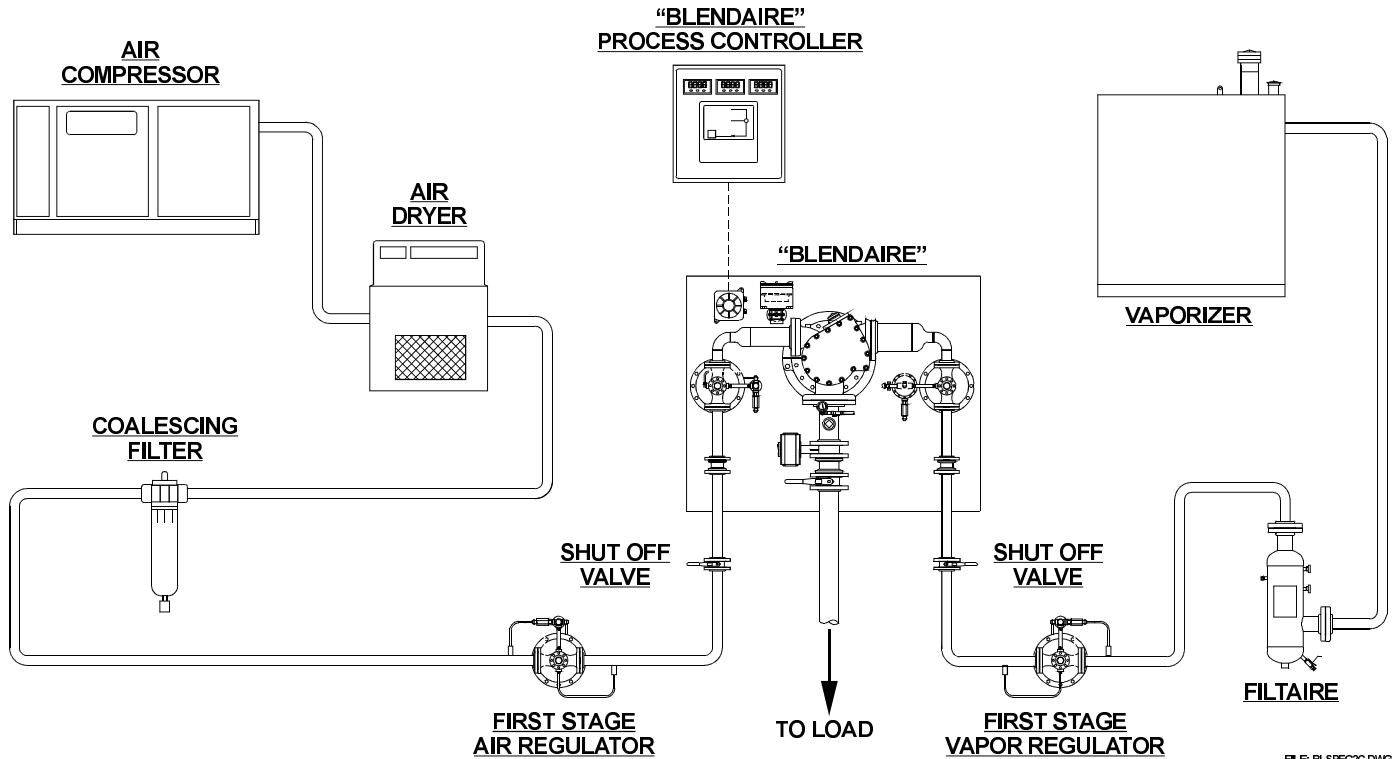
“BLENDAIRE”
PROCESS CONTROLLER

AIR
COMPRESSOR

AIR
DRYER

“BLENDAIRE”

VAPORIZER

COALESCING
FILTER

SHUT OFF
VALVE

SHUT OFF
VALVE

FIRST STAGE
AIR REGULATOR

TO LOAD

FIRST STAGE
VAPOR REGULATOR

FILTAIRE

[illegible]